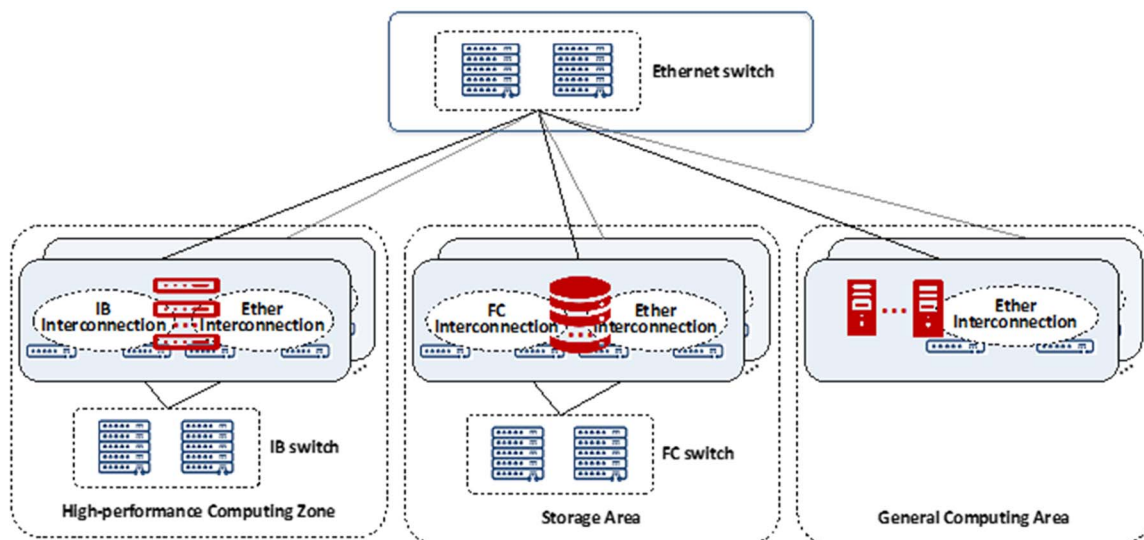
Ethernet switch

IB Interconnection

Ether Interconnection

IB switch

High-performance Computing Zone

FC Interconnection

Ether Interconnection

FC switch

Storage Area

Ether Interconnection

General Computing Area